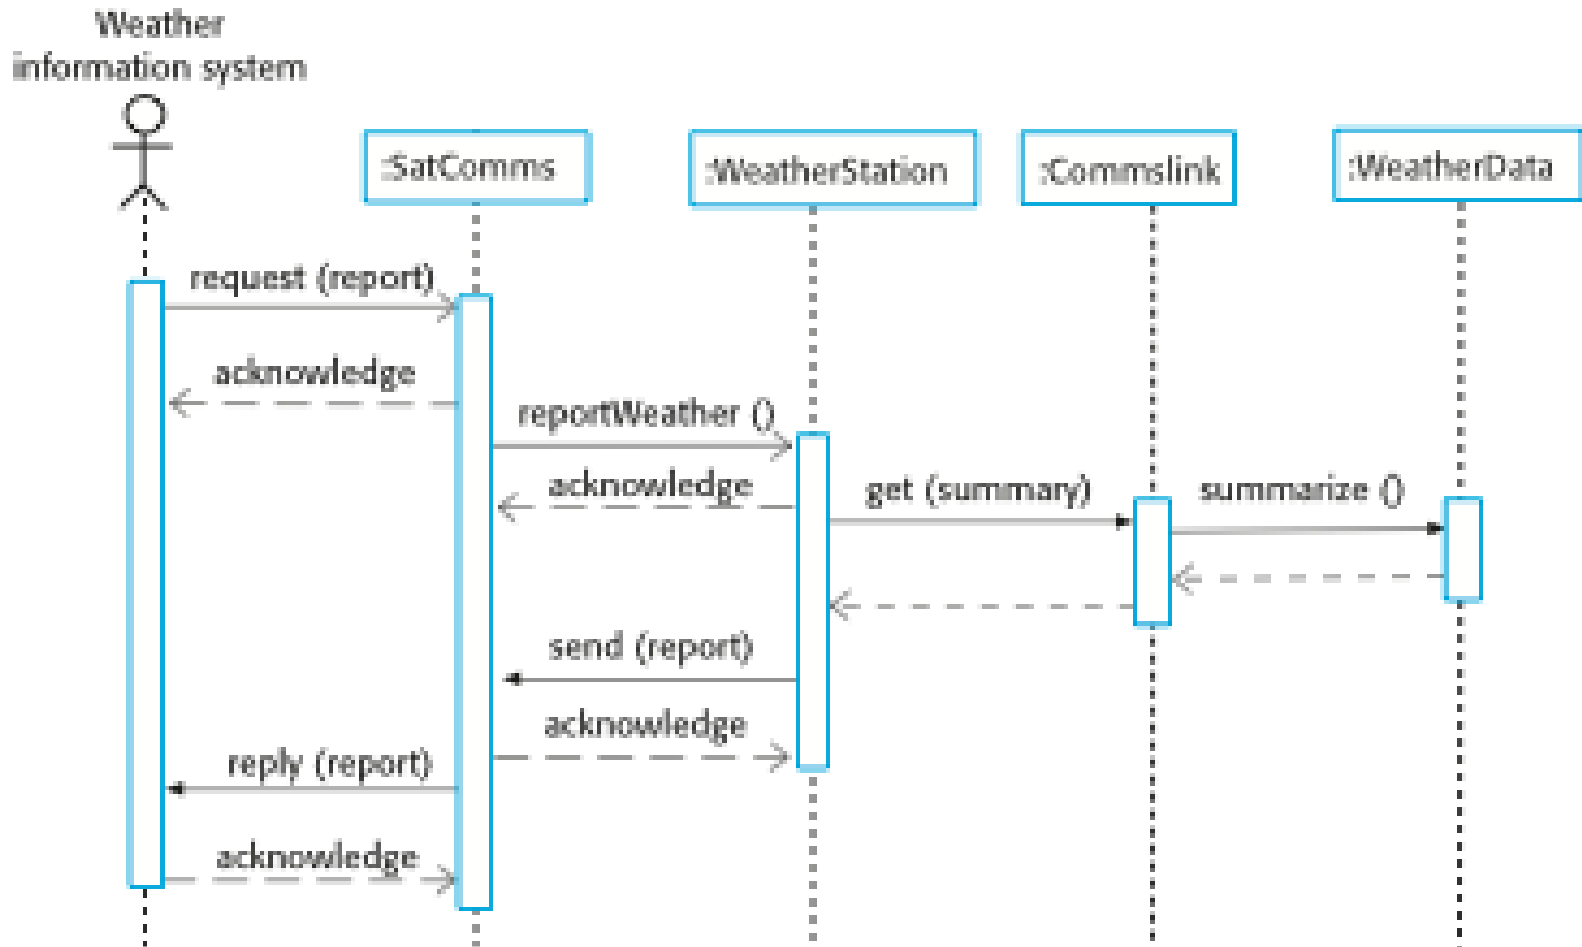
Weather information system

:SatComms

:WeatherStation

:Commslink

:WeatherData

request (report)

acknowledge

reportWeather ()

acknowledge

get (summary)

summarize ()

send (report)

acknowledge

reply (report)

acknowledge